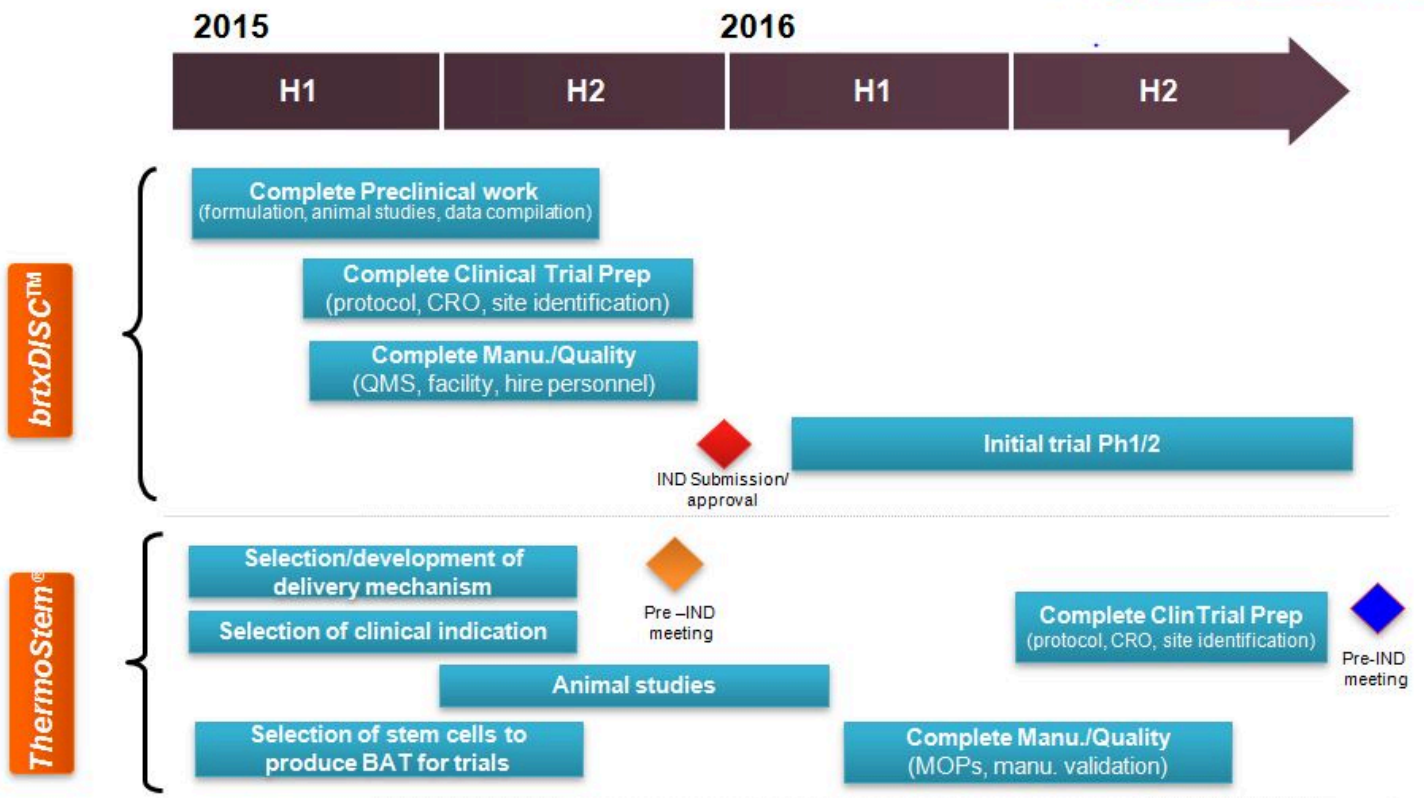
2015

2016

H1

H2

H1

H2

brtxDISC™

Complete Preclinical work
(formulation, animal studies, data compilation)

Complete Clinical Trial Prep
(protocol, CRO, site identification)

Complete Manu./Quality
(QMS, facility, hire personnel)

IND Submission/ approval

Initial trial Ph1/2

ThermoStem®

Selection/development of delivery mechanism

Pre –IND meeting

Selection of clinical indication

Complete ClinTrial Prep
(protocol, CRO, site identification)

Pre-IND meeting

Animal studies

Selection of stem cells to produce BAT for trials

Complete Manu./Quality
(MOPs, manu. validation)